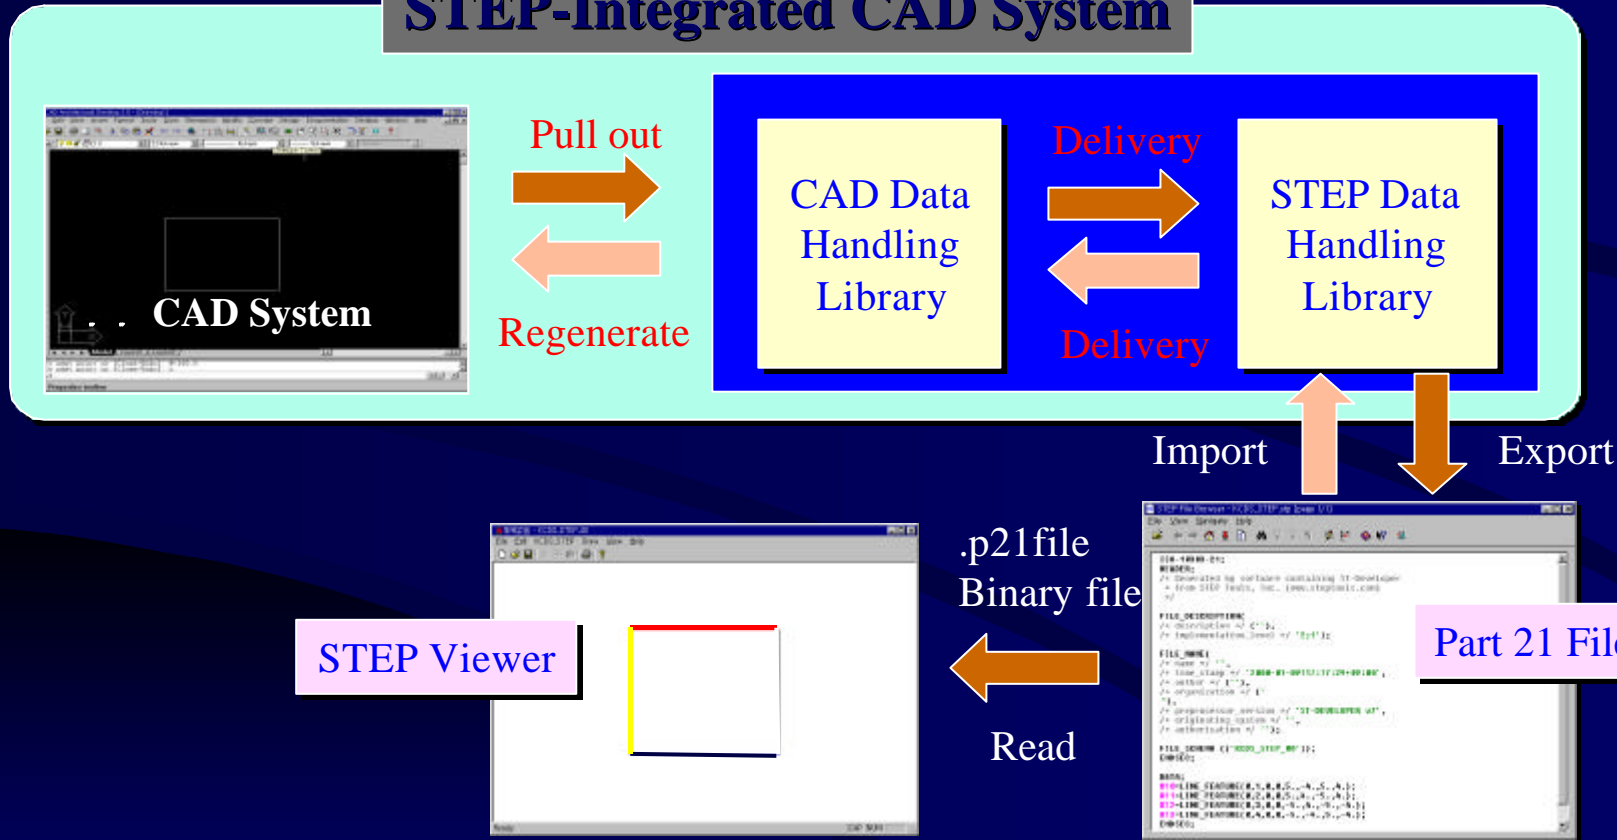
STEP-Integrated CAD System

. . CAD System

Pull out

Regenerate

CAD Data Handling Library

Delivery

Delivery

STEP Data Handling Library

Import

Export

.p21file
Binary file

STEP Viewer

Read

Part 21 Fil

ISO-10303-21;
HEADER;
FILE_DESCRIPTION
FILE_NAME
FILE_SCHEMA
ENDSEC;
DATA;
ENDSEC;